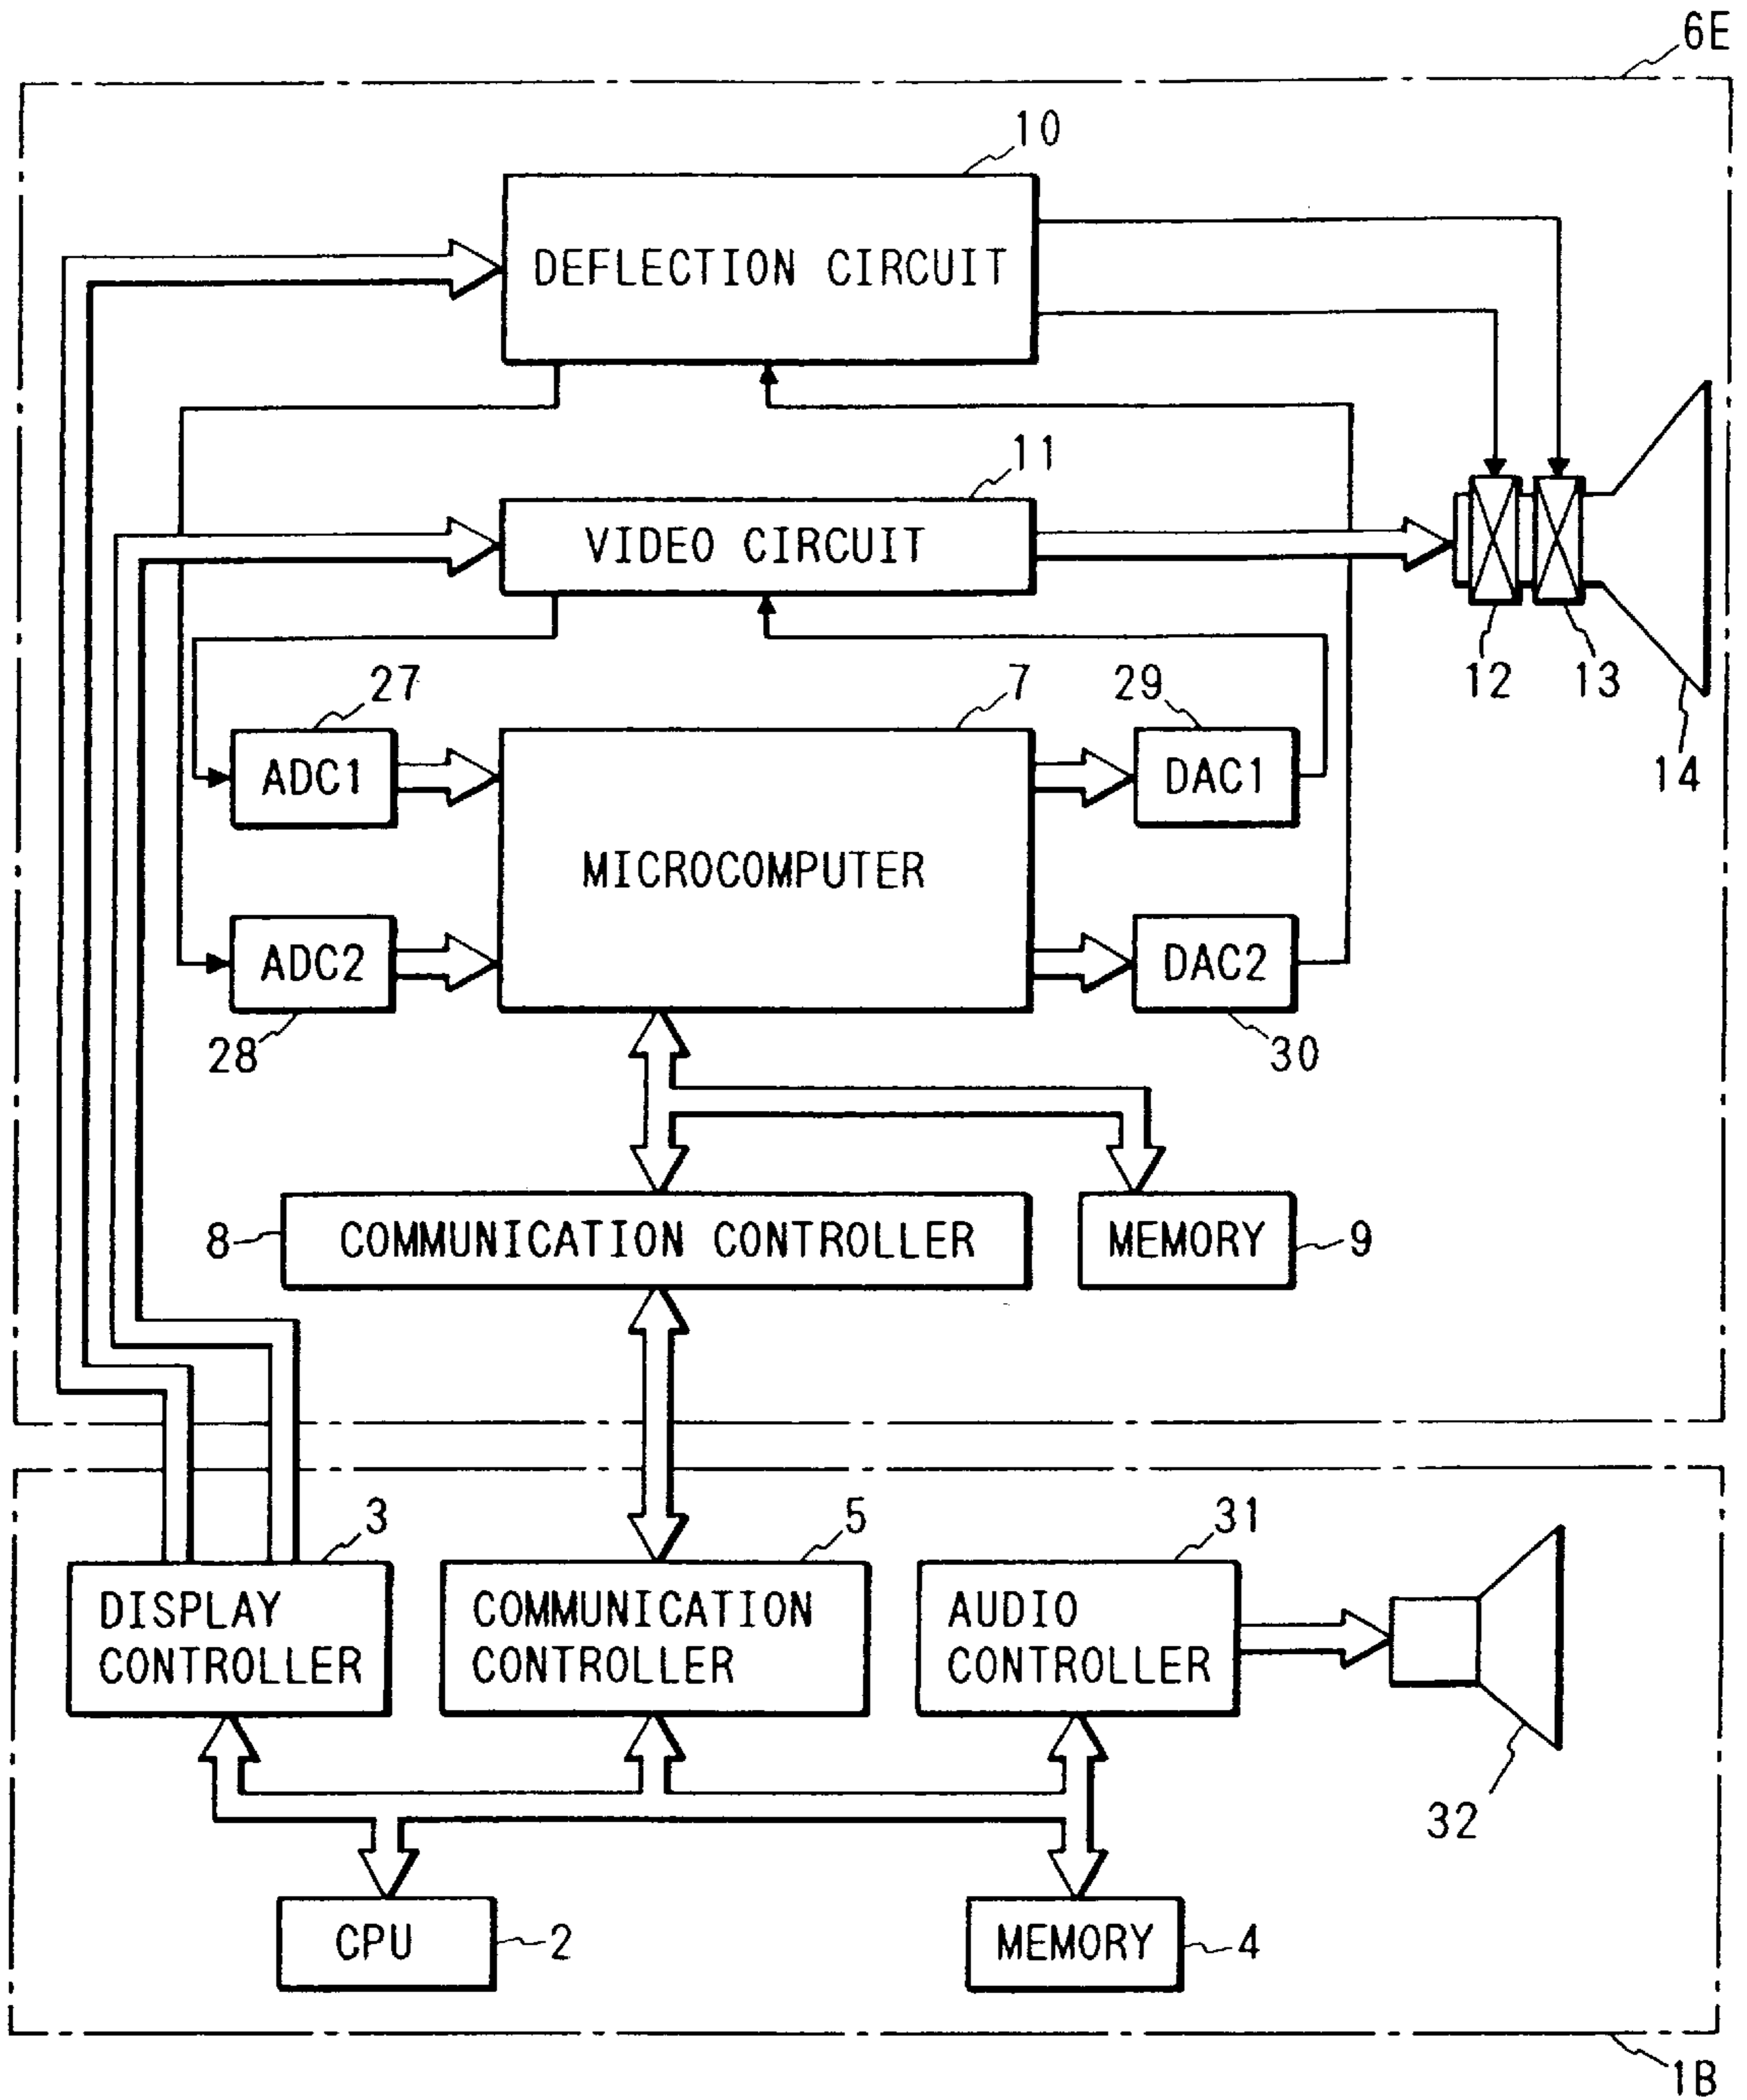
6E

10

DEFLECTION CIRCUIT

11

VIDEO CIRCUIT

12

13

14

27

7

29

ADC1

DAC1

MICROCOMPUTER

ADC2

DAC2

28

30

8

COMMUNICATION CONTROLLER

MEMORY

9

3

5

31

DISPLAY CONTROLLER

COMMUNICATION CONTROLLER

AUDIO CONTROLLER

32

CPU

2

MEMORY

4

1B